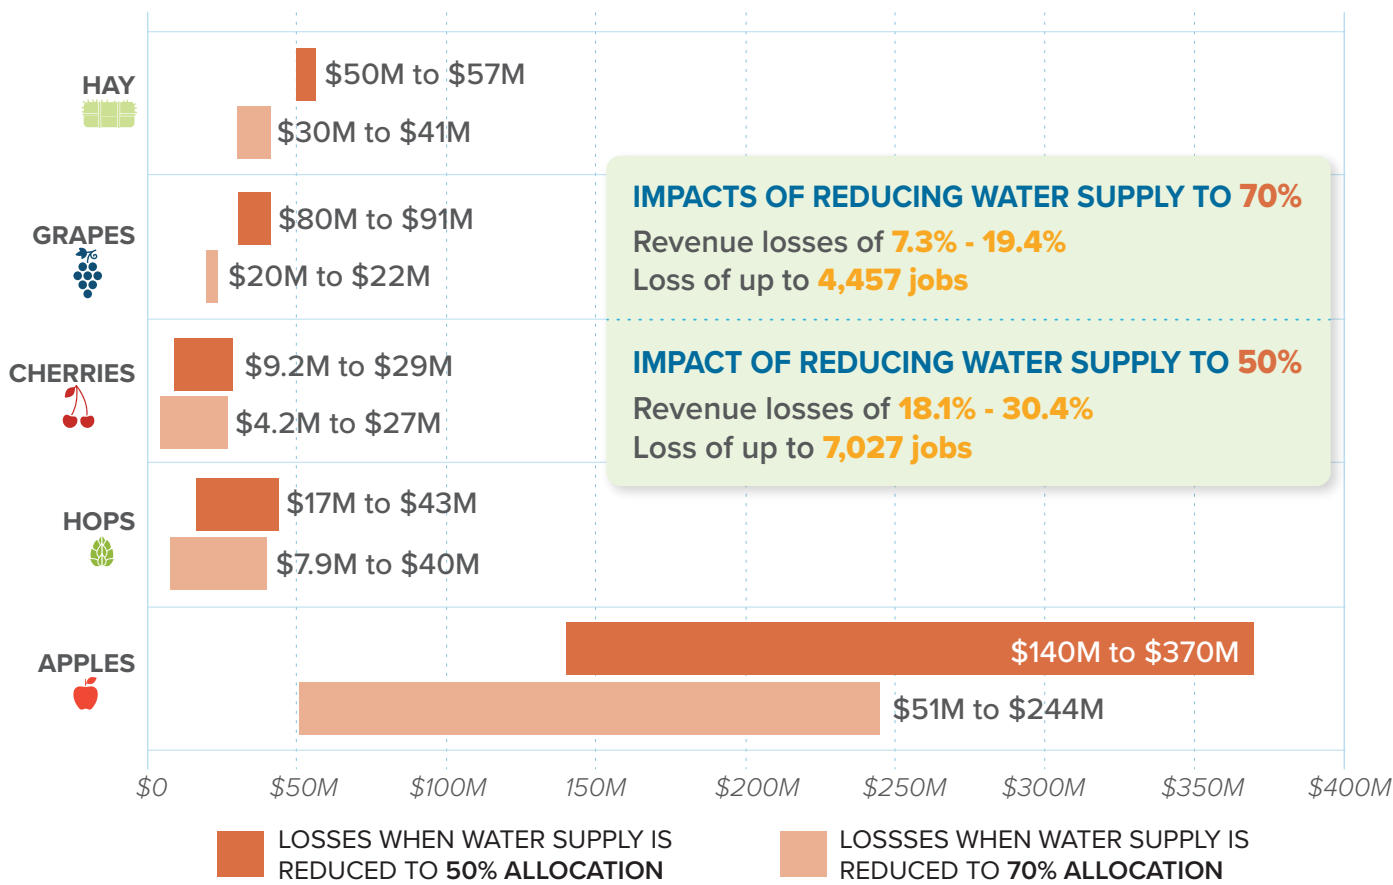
HAY
$50M to $57M
$30M to $41M

GRAPES
$80M to $91M
$20M to $22M

CHERRIES
$9.2M to $29M
$4.2M to $27M

HOPS
$17M to $43M
$7.9M to $40M

APPLES
$140M to $370M
$51M to $244M

IMPACTS OF REDUCING WATER SUPPLY TO 70%
Revenue losses of 7.3% - 19.4%
Loss of up to 4,457 jobs

IMPACT OF REDUCING WATER SUPPLY TO 50%
Revenue losses of 18.1% - 30.4%
Loss of up to 7,027 jobs

$0 $50M $100M 150M $200M $250M $300M $350M $400M

LOSSES WHEN WATER SUPPLY IS REDUCED TO 50% ALLOCATION

LOSSSES WHEN WATER SUPPLY IS REDUCED TO 70% ALLOCATION